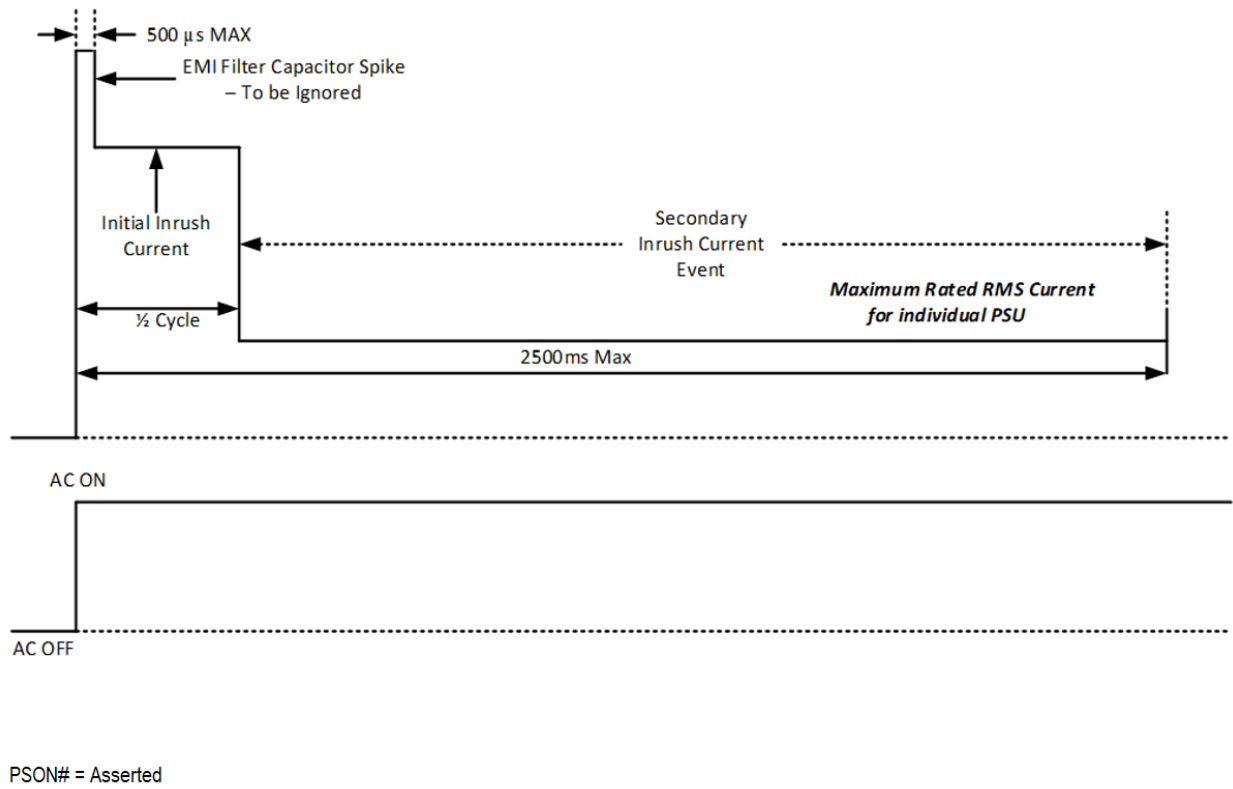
500 µs MAX

EMI Filter Capacitor Spike – To be Ignored

Initial Inrush Current

Secondary Inrush Current Event

Maximum Rated RMS Current for individual PSU

½ Cycle

2500ms Max

AC ON

AC OFF

PSON# = Asserted